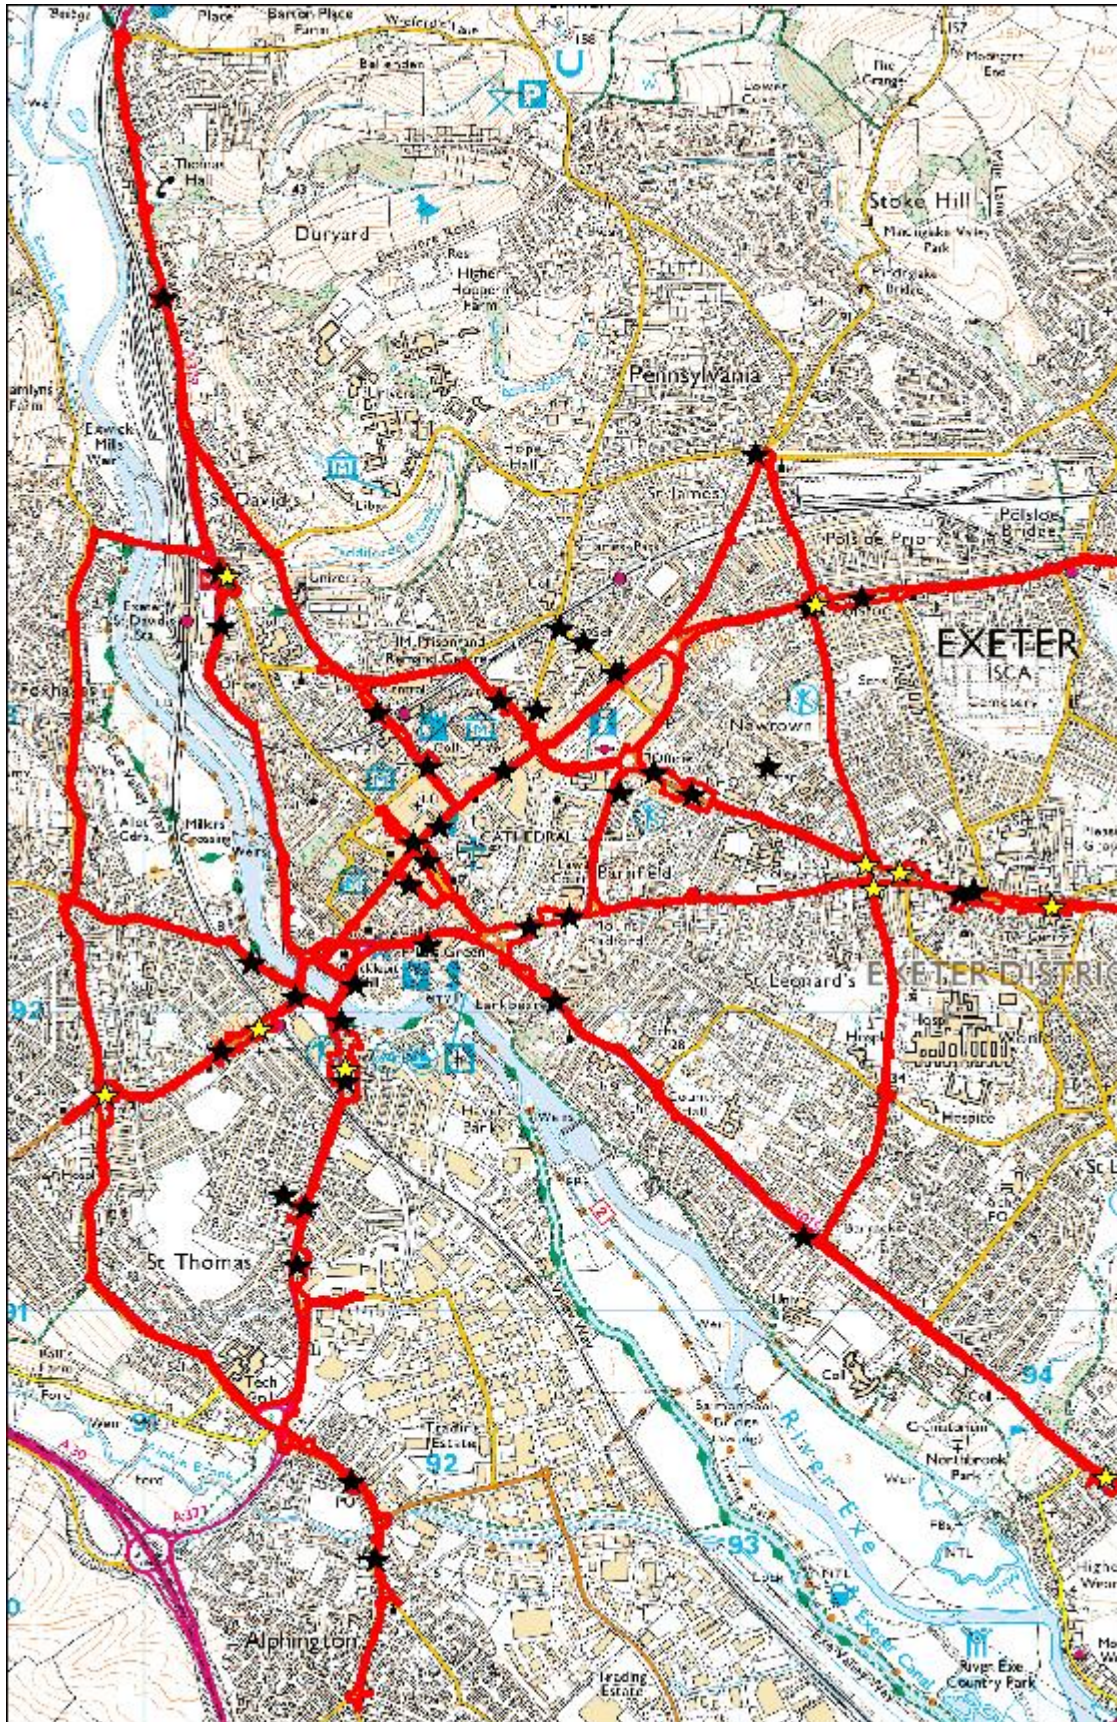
Barton Place Farm
Place
Welcome Farm
Bal enden
Lower Cowley
The Grange
Moorgate End
Thomas Hall
Duryard
Stoke Hill
Mincinglake Valley Park
Higher Hoopern Farm
Mincinglake Bridge
Pennsylvania
Exwick Mills Weir
Hope Hall
St Davids
St James
Pinhoe Bridge
Polsloe Priory
University
EXETER
ISCA
HM Prison and Remand Centre
Foxhayes
Newtown
Cemetery
Mills Crossing
CATHEDRAL
Barnfield
St Leonard's
EXETER DISTRICT
Larkbeare
Haven Banks
St Thomas
Weirs
Hospice
Tech Coll
Trading Estate
92
93
94
River Exe
Northbrook Park
Crematorium
Coll
Alphington
Trading Estate
River Exe Country Park
Exeter Canal
A30
A377
PO